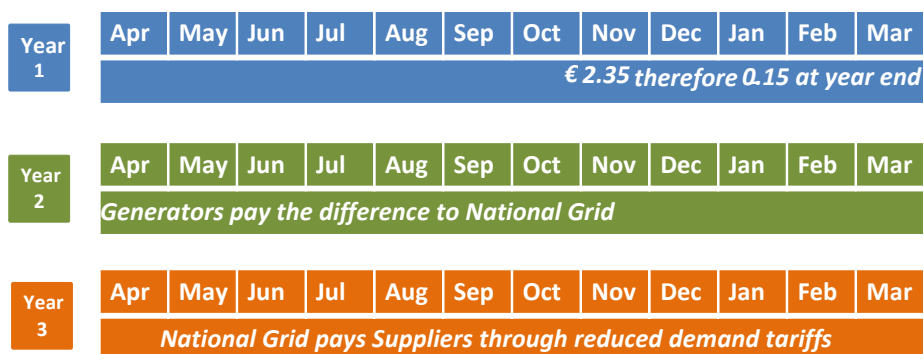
Year 1

| Apr | May | Jun | Jul | Aug | Sep | Oct | Nov | Dec | Jan | Feb | Mar |
|---|---|---|---|---|---|---|---|---|---|---|---|

€ 2.35 therefore 0.15 at year end

Year 2

| Apr | May | Jun | Jul | Aug | Sep | Oct | Nov | Dec | Jan | Feb | Mar |
|---|---|---|---|---|---|---|---|---|---|---|---|

Generators pay the difference to National Grid

Year 3

| Apr | May | Jun | Jul | Aug | Sep | Oct | Nov | Dec | Jan | Feb | Mar |
|---|---|---|---|---|---|---|---|---|---|---|---|

National Grid pays Suppliers through reduced demand tariffs